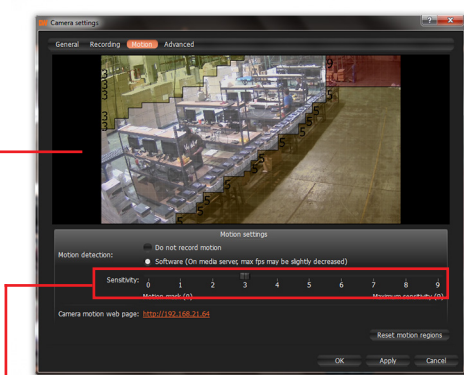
Camera settings

General Recording Motion Advanced

Motion settings

Motion detection:

Do not record motion

Software (On media server, max fps may be slightly decreased)

Sensitivity:

0 1 2 3 4 5 6 7 8 9

Motion mask (0)

Maximum sensitivity (9)

Camera motion web page: http://192.168.21.64

Reset motion regions

OK Apply Cancel